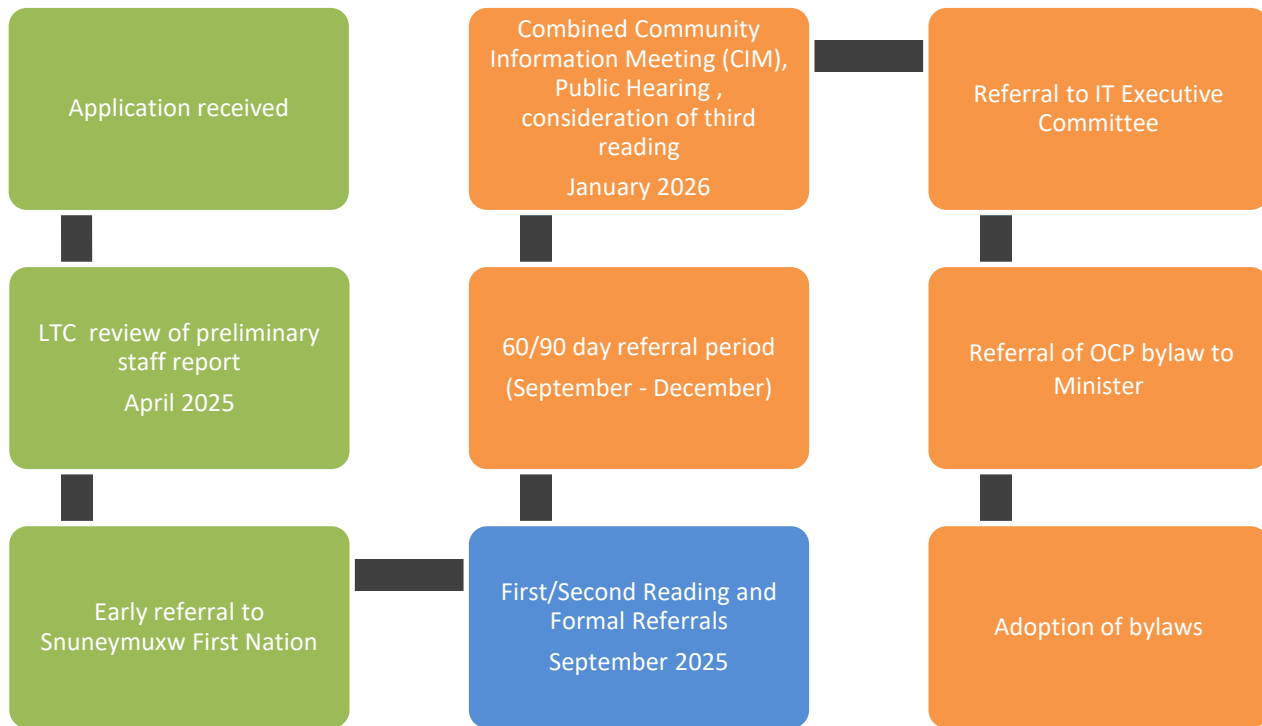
Application received

LTC review of preliminary staff report

April 2025

Early referral to Snuneymuxw First Nation

First/Second Reading and Formal Referrals

September 2025

60/90 day referral period

(September - December)

Combined Community Information Meeting (CIM), Public Hearing , consideration of third reading

January 2026

Referral to IT Executive Committee

Referral of OCP bylaw to Minister

Adoption of bylaws